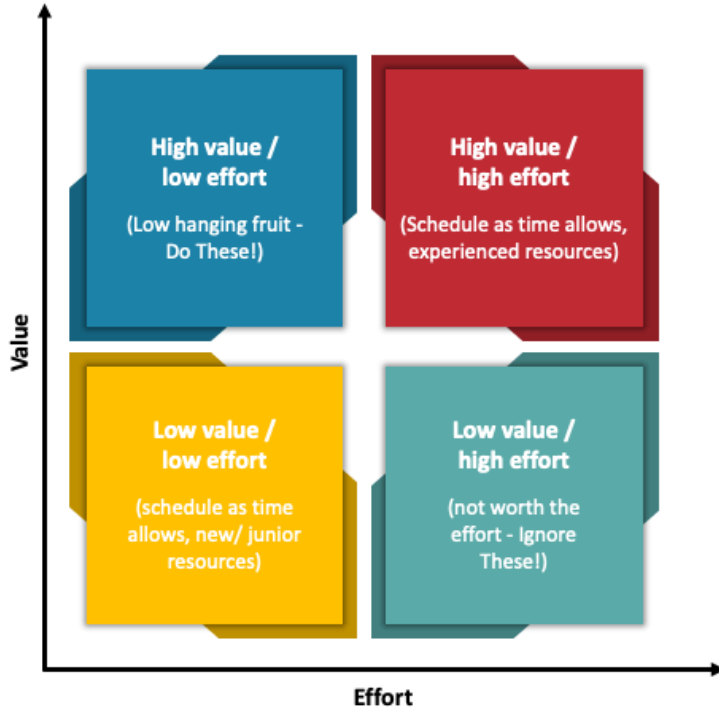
High value / low effort

(Low hanging fruit - Do These!)

High value / high effort

(Schedule as time allows, experienced resources)

Low value / low effort

(schedule as time allows, new/ junior resources)

Low value / high effort

(not worth the effort - Ignore These!)

Value

Effort